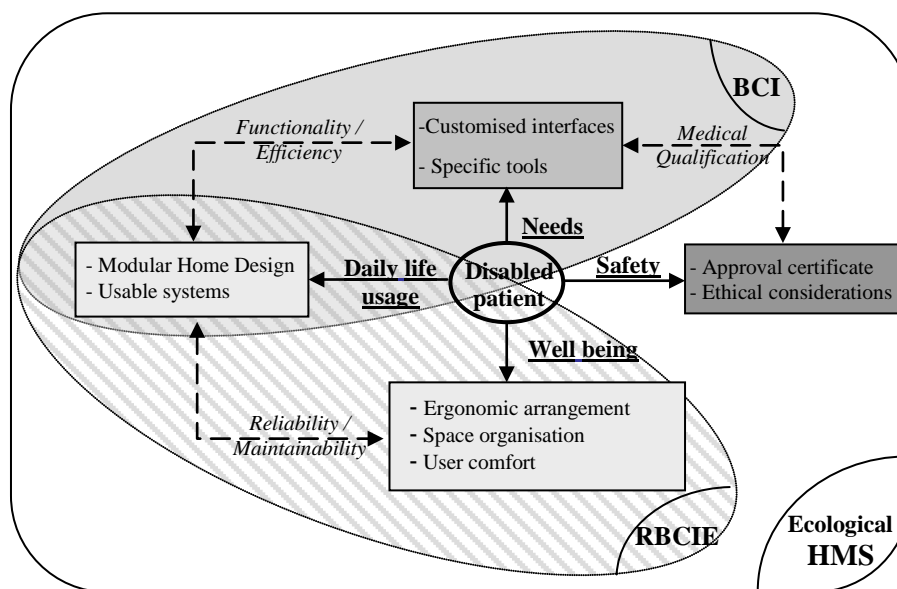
BCI

Functionality / Efficiency

-Customised interfaces

- Specific tools

Medical Qualification

Needs

- Modular Home Design
- Usable systems

Daily life usage

Disabled patient

Safety

- Approval certificate
- Ethical considerations

Well being

Reliability / Maintainability

- Ergonomic arrangement
- Space organisation
- User comfort

RBCIE

Ecological HMS